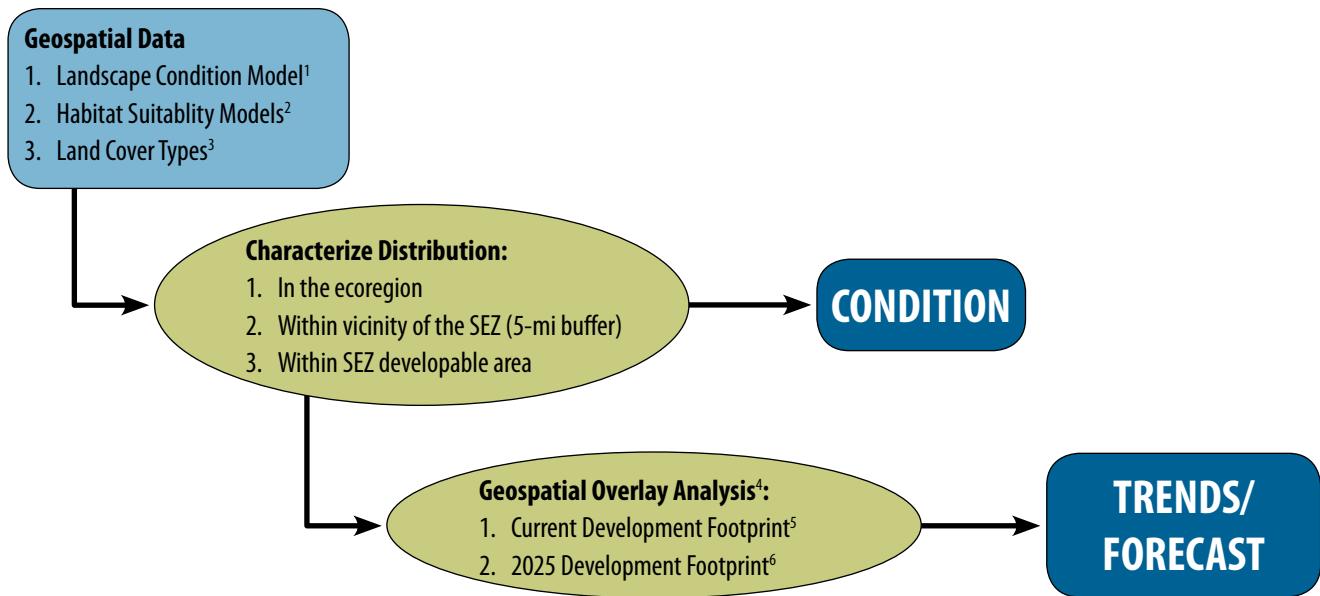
**Geospatial Data**
1. Landscape Condition Model$^1$
2. Habitat Suitablity Models$^2$
3. Land Cover Types$^3$

**Characterize Distribution:**
1. In the ecoregion
2. Within vicinity of the SEZ (5-mi buffer)
3. Within SEZ developable area

CONDITION

**Geospatial Overlay Analysis$^4$:**
1. Current Development Footprint$^5$
2. 2025 Development Footprint$^6$

TRENDS/ FORECAST